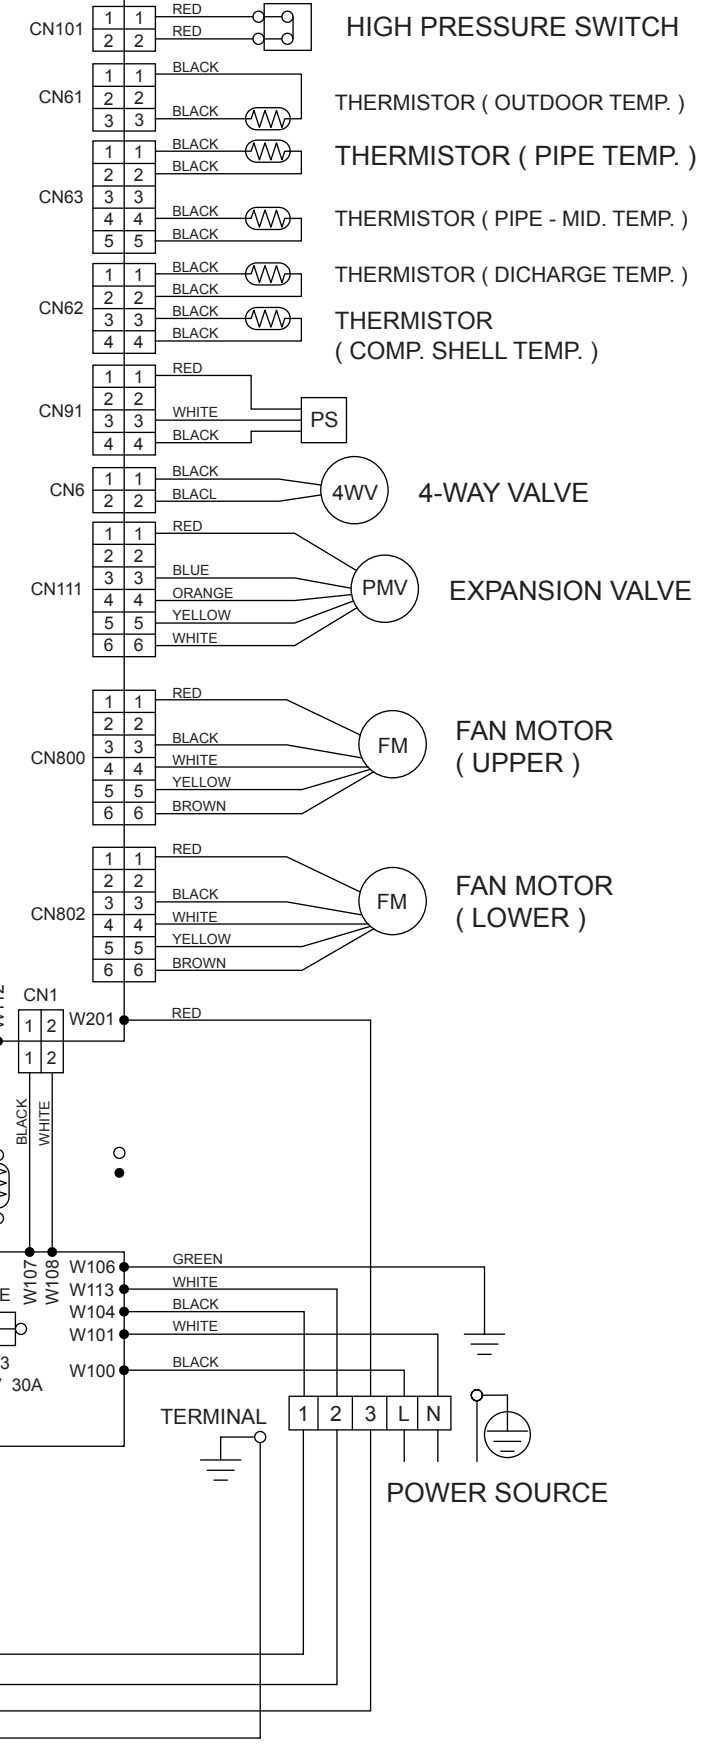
CN101 1 1 RED 2 2 RED HIGH PRESSURE SWITCH

CN61 1 1 BLACK 2 2 3 3 BLACK THERMISTOR ( OUTDOOR TEMP. )

CN63 1 1 BLACK 2 2 BLACK THERMISTOR ( PIPE TEMP. )
3 3 4 4 BLACK 5 5 BLACK THERMISTOR ( PIPE - MID. TEMP. )

CN62 1 1 BLACK 2 2 BLACK THERMISTOR ( DICHARGE TEMP. )
3 3 BLACK 4 4 BLACK THERMISTOR ( COMP. SHELL TEMP. )

CN91 1 1 RED 2 2 3 3 WHITE 4 4 BLACK PS

CN6 1 1 BLACK 2 2 BLACL 4WV 4-WAY VALVE

CN111 1 1 RED 2 2 3 3 BLUE 4 4 ORANGE 5 5 YELLOW 6 6 WHITE PMV EXPANSION VALVE

CN800 1 1 RED 2 2 3 3 BLACK 4 4 WHITE 5 5 YELLOW 6 6 BROWN FM FAN MOTOR ( UPPER )

CN802 1 1 RED 2 2 3 3 BLACK 4 4 WHITE 5 5 YELLOW 6 6 BROWN FM FAN MOTOR ( LOWER )

CN1 1 2 1 2 W201 RED
BLACK WHITE

W107 W108
W106 GREEN
W113 WHITE
W104 BLACK
W101 WHITE
W100 BLACK
E
3
30A

TERMINAL 1 2 3 L N

POWER SOURCE